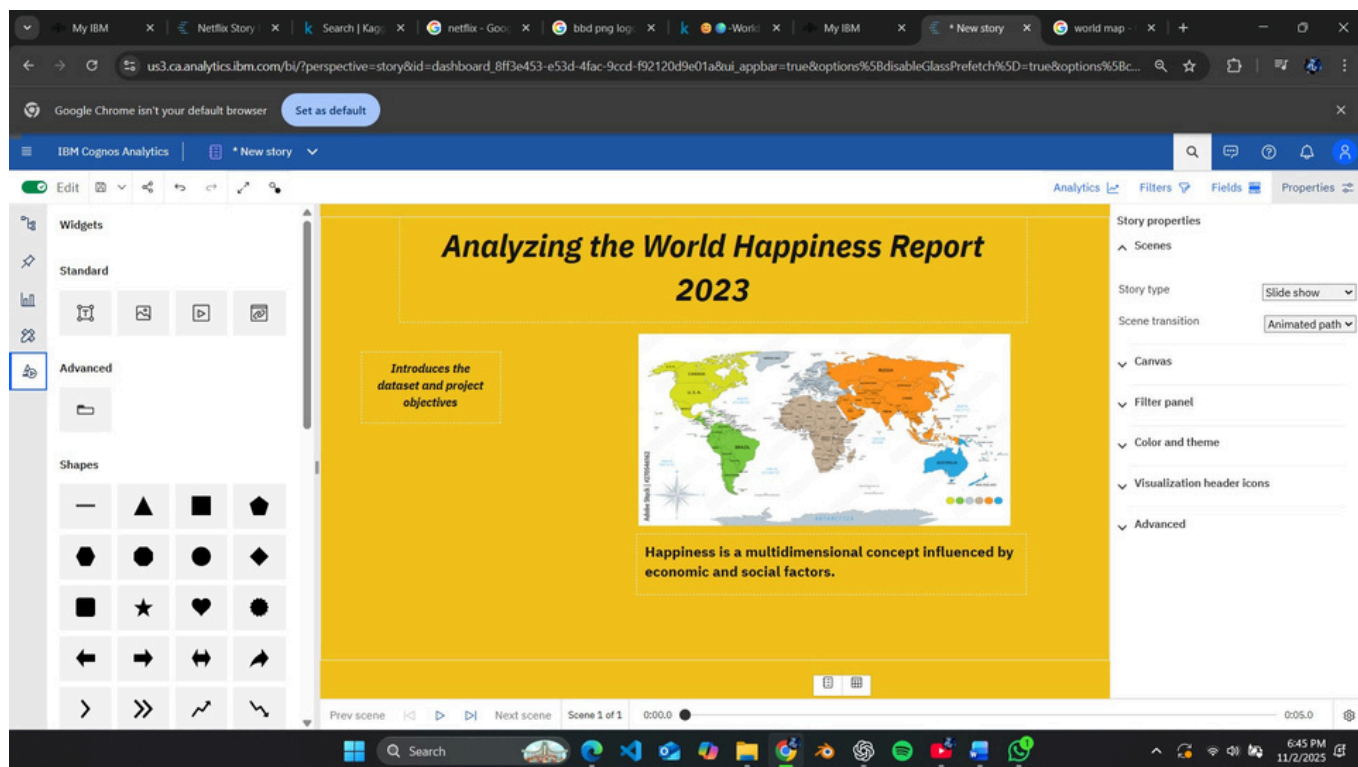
My IBM × Netflix Story × Search | Kag × netflix - Goo × bbd png log × -World × My IBM × * New story × world map - × +

us3.ca.analytics.ibm.com/bi/?perspective=story&id=dashboard_8ff3e453-e53d-4fac-9ccd-f92120d9e01a&ui_appbar=true&options%5BdisableGlassPrefetch%5D=true&options%5Bc...

Google Chrome isn't your default browser
Set as default

IBM Cognos Analytics
* New story

Edit

Analytics
Filters
Fields
Properties

Widgets

Standard

Advanced

Shapes

Analyzing the World Happiness Report 2023

Introduces the dataset and project objectives

Happiness is a multidimensional concept influenced by economic and social factors.

Story properties
Scenes
Story type
Slide show
Scene transition
Animated path
Canvas
Filter panel
Color and theme
Visualization header icons
Advanced

Prev scene
Next scene
Scene 1 of 1
0:00.0
0:05.0

Search

6:45 PM
11/2/2025